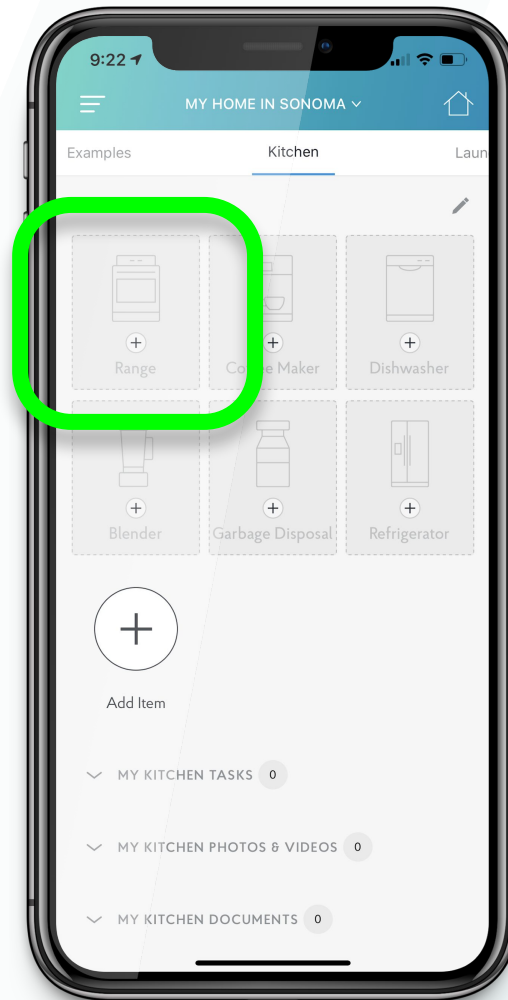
9:22

MY HOME IN SONOMA

Examples Kitchen Laun

Range

Co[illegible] Maker

Dishwasher

Blender

Garbage Disposal

Refrigerator

Add Item

MY KITCHEN TASKS 0

MY KITCHEN PHOTOS & VIDEOS 0

MY KITCHEN DOCUMENTS 0